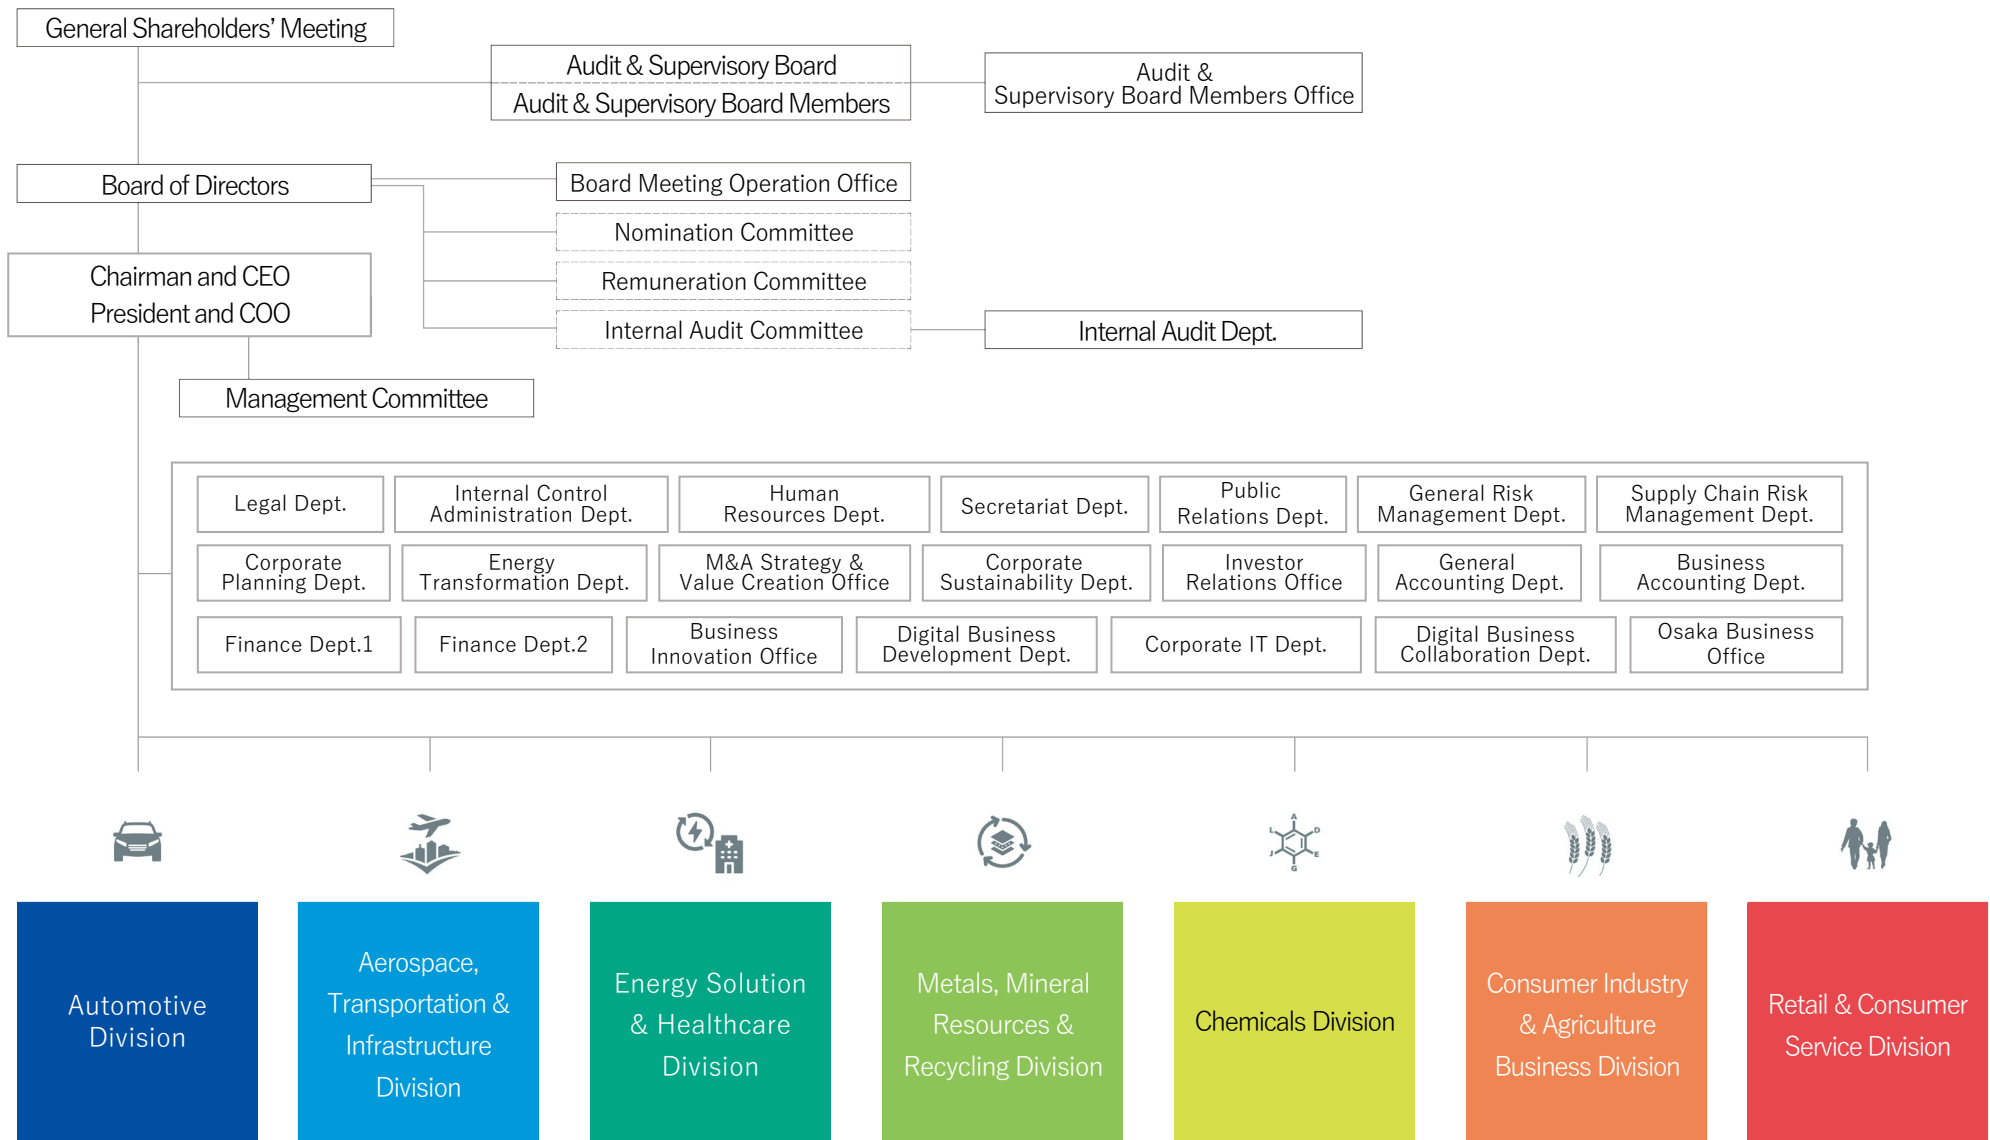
General Shareholders' Meeting

Audit & Supervisory Board
Audit & Supervisory Board Members

Audit & Supervisory Board Members Office

Board of Directors

Board Meeting Operation Office

Nomination Committee

Remuneration Committee

Internal Audit Committee

Internal Audit Dept.

Chairman and CEO
President and COO

Management Committee

Legal Dept.
Internal Control Administration Dept.
Human Resources Dept.
Secretariat Dept.
Public Relations Dept.
General Risk Management Dept.
Supply Chain Risk Management Dept.
Corporate Planning Dept.
Energy Transformation Dept.
M&A Strategy & Value Creation Office
Corporate Sustainability Dept.
Investor Relations Office
General Accounting Dept.
Business Accounting Dept.
Finance Dept.1
Finance Dept.2
Business Innovation Office
Digital Business Development Dept.
Corporate IT Dept.
Digital Business Collaboration Dept.
Osaka Business Office

Automotive Division

Aerospace, Transportation & Infrastructure Division

Energy Solution & Healthcare Division

Metals, Mineral Resources & Recycling Division

Chemicals Division

Consumer Industry & Agriculture Business Division

Retail & Consumer Service Division